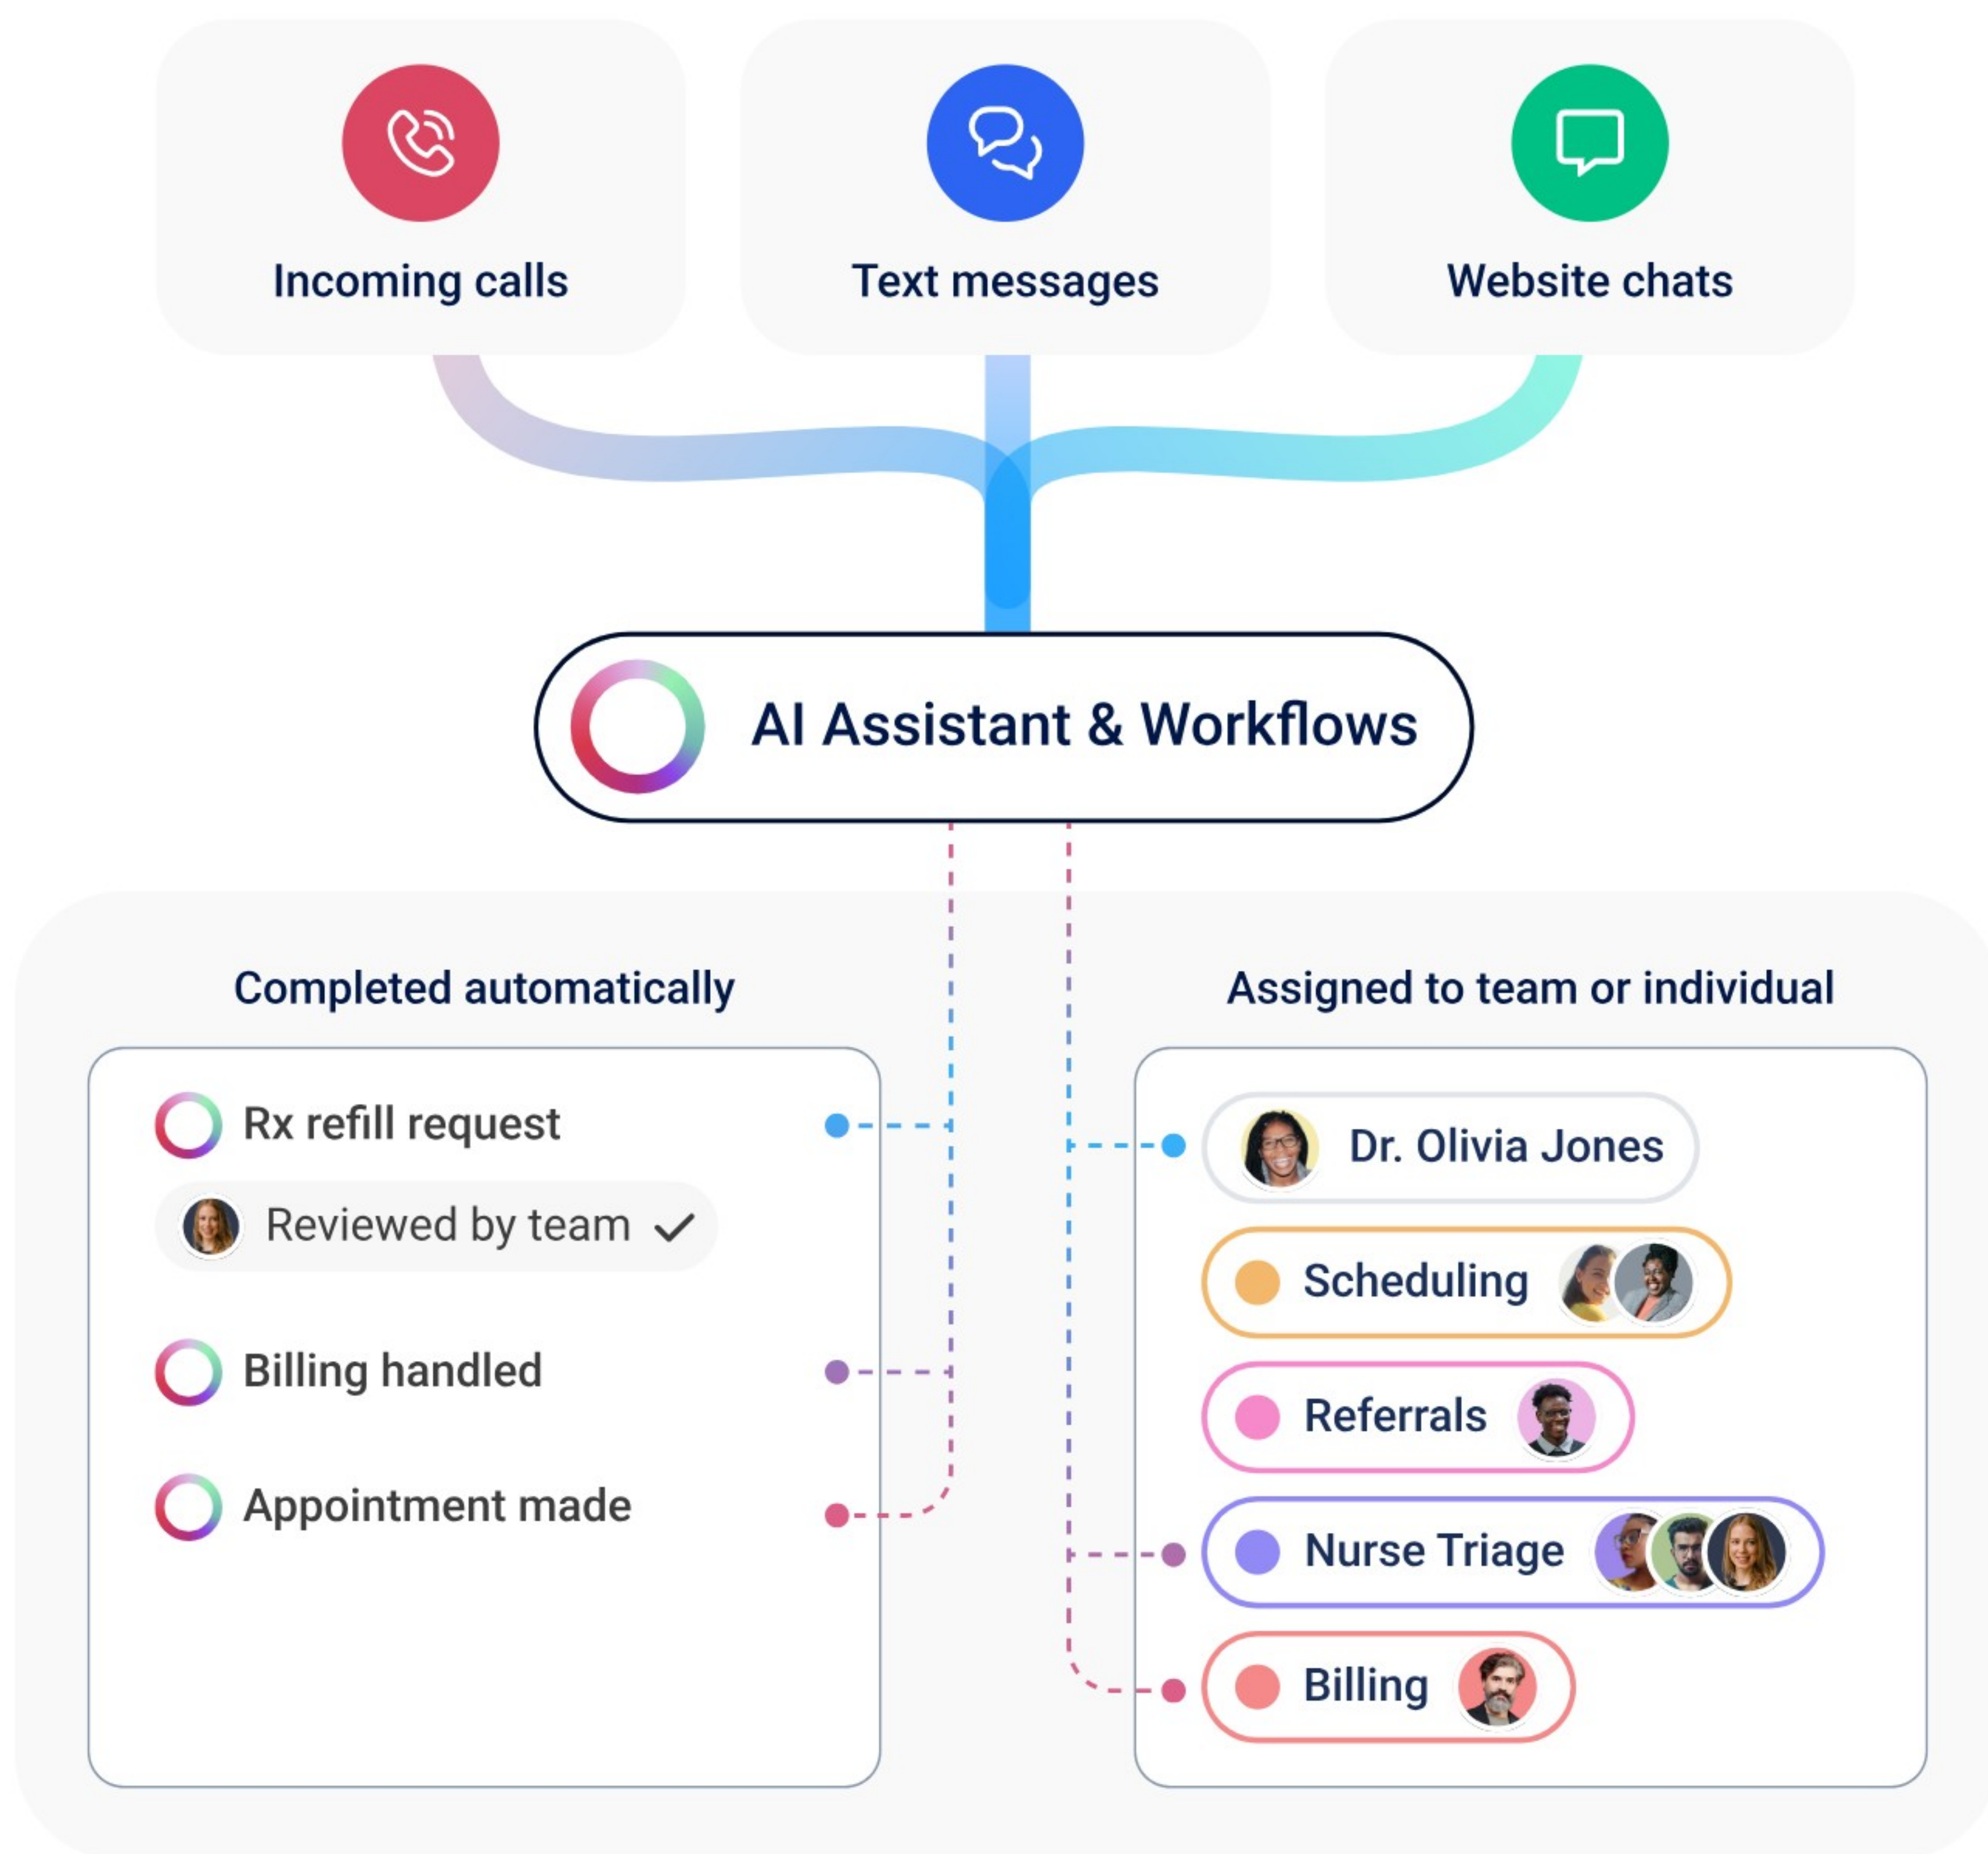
Incoming calls

Text messages

Website chats

AI Assistant & Workflows

Completed automatically

Rx refill request

Reviewed by team ✓

Billing handled

Appointment made

Assigned to team or individual

Dr. Olivia Jones

Scheduling

Referrals

Nurse Triage

Billing